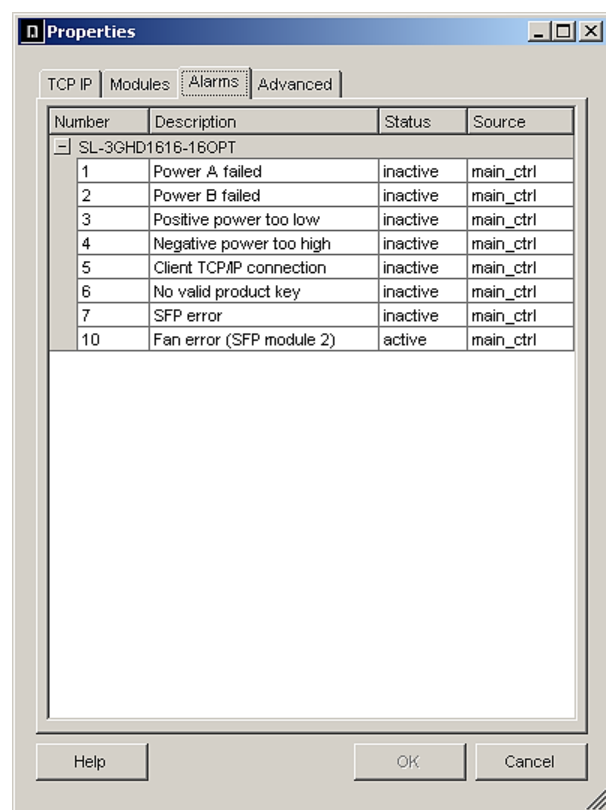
Properties

TCP IP | Modules | Alarms | Advanced

| Number | Description | Status | Source |
|---|---|---|---|
| − SL-3GHD1616-16OPT | | | |
| 1 | Power A failed | inactive | main_ctrl |
| 2 | Power B failed | inactive | main_ctrl |
| 3 | Positive power too low | inactive | main_ctrl |
| 4 | Negative power too high | inactive | main_ctrl |
| 5 | Client TCP/IP connection | inactive | main_ctrl |
| 6 | No valid product key | inactive | main_ctrl |
| 7 | SFP error | inactive | main_ctrl |
| 10 | Fan error (SFP module 2) | active | main_ctrl |

Help | OK | Cancel